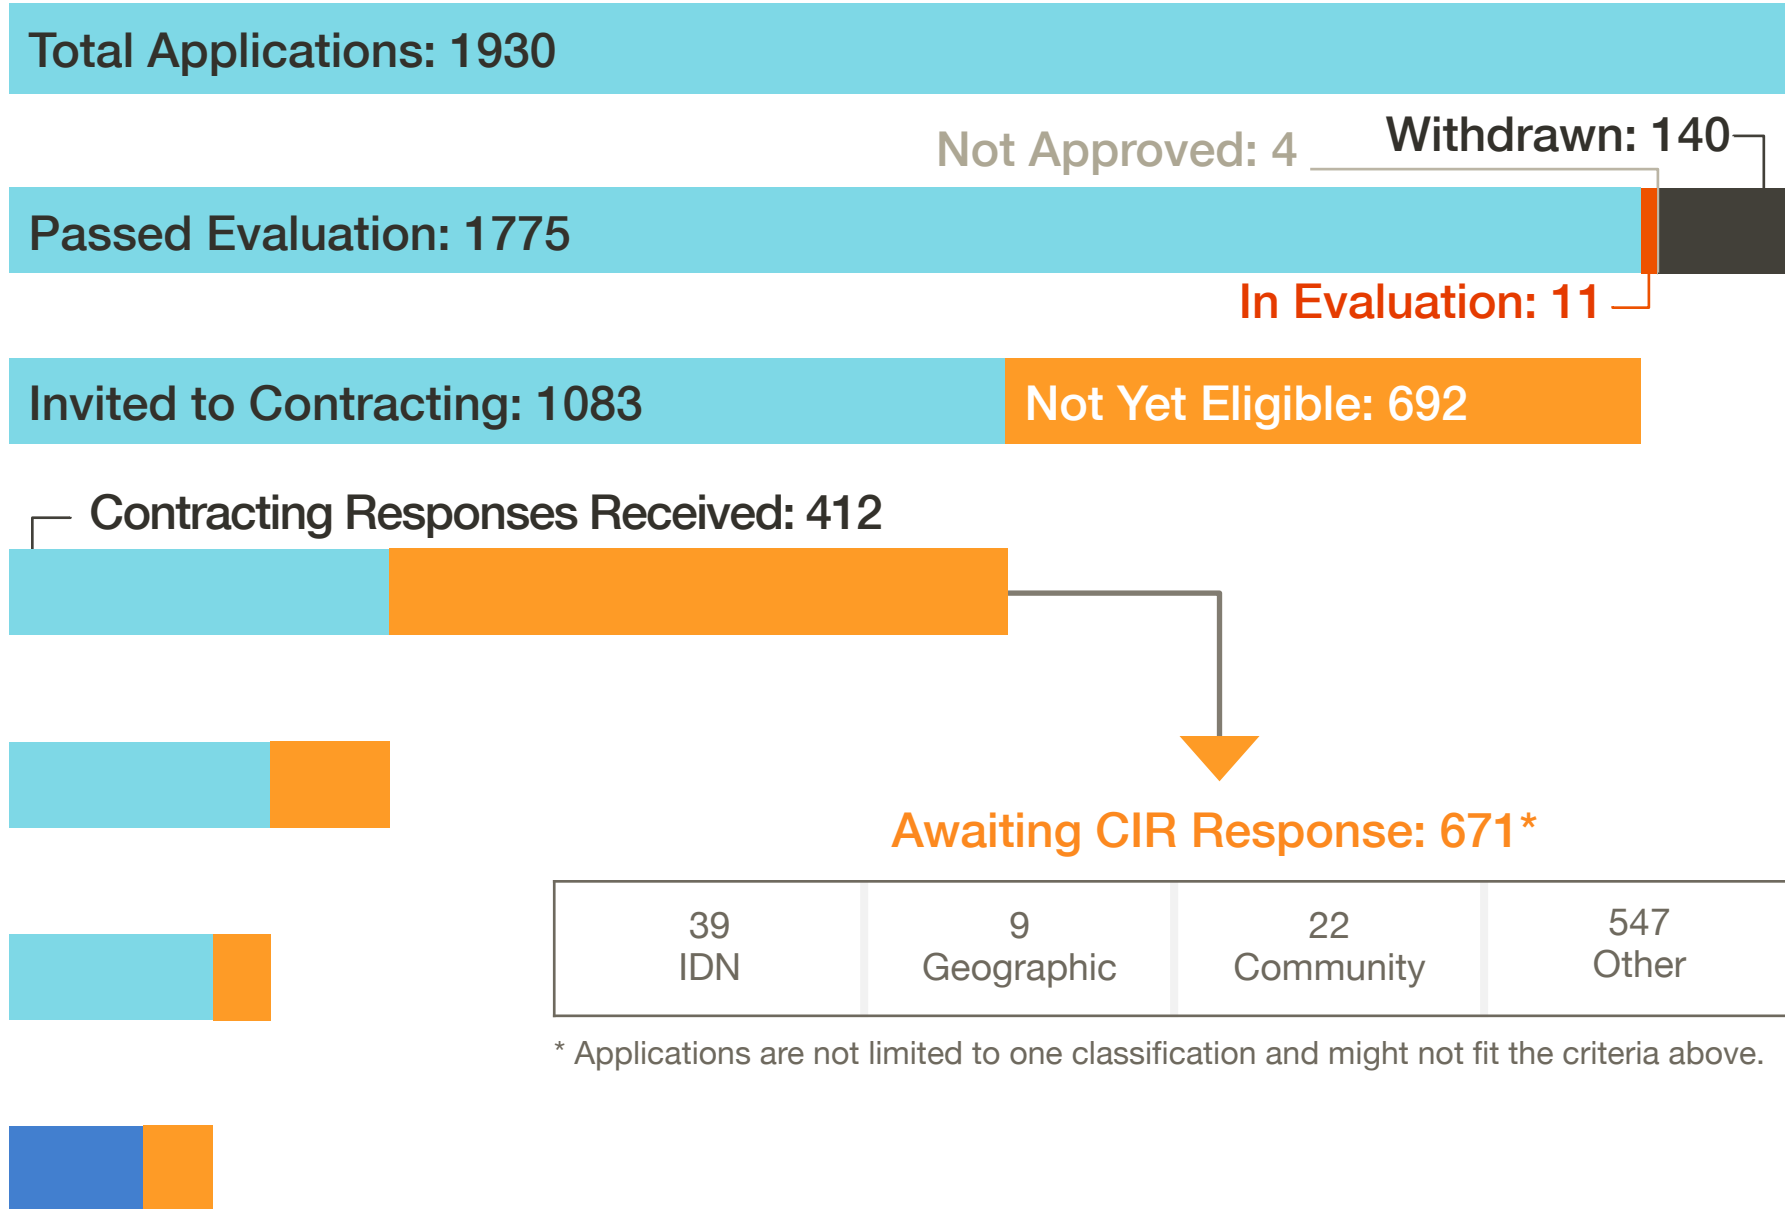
Total Applications: 1930

Not Approved: 4

Withdrawn: 140

Passed Evaluation: 1775

In Evaluation: 11

Invited to Contracting: 1083

Not Yet Eligible: 692

Contracting Responses Received: 412

Awaiting CIR Response: 671*

| 39 IDN | 9 Geographic | 22 Community | 547 Other |
|---|---|---|---|

* Applications are not limited to one classification and might not fit the criteria above.